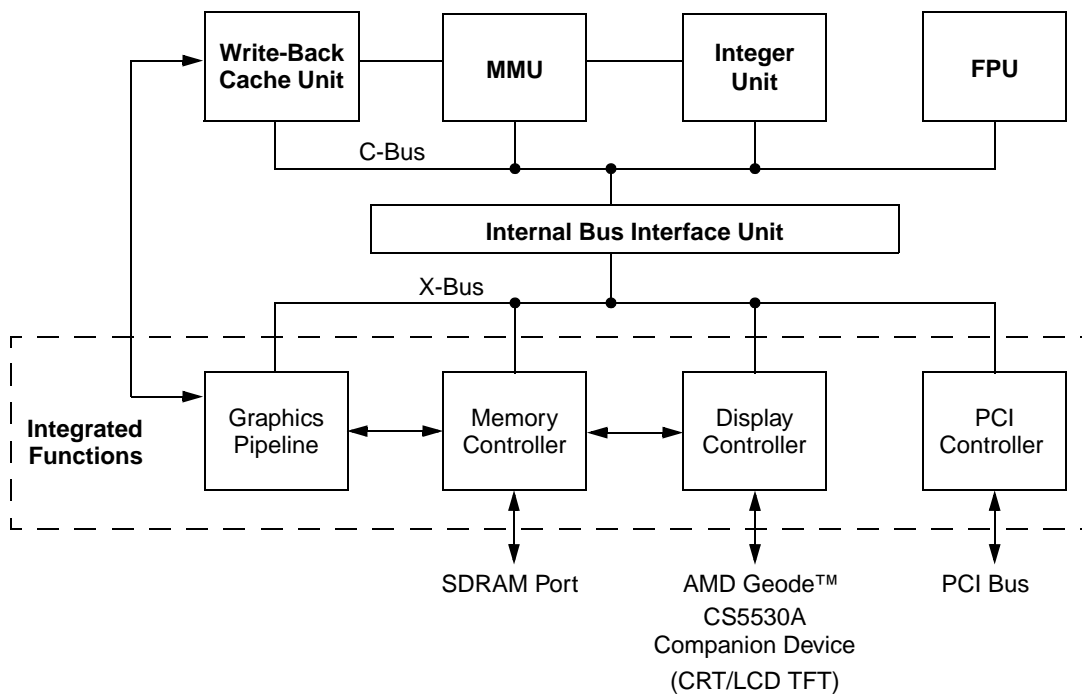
Write-Back Cache Unit

MMU

Integer Unit

FPU

C-Bus

Internal Bus Interface Unit

X-Bus

Integrated Functions

Graphics Pipeline

Memory Controller

Display Controller

PCI Controller

SDRAM Port

AMD Geode™ CS5530A Companion Device (CRT/LCD TFT)

PCI Bus